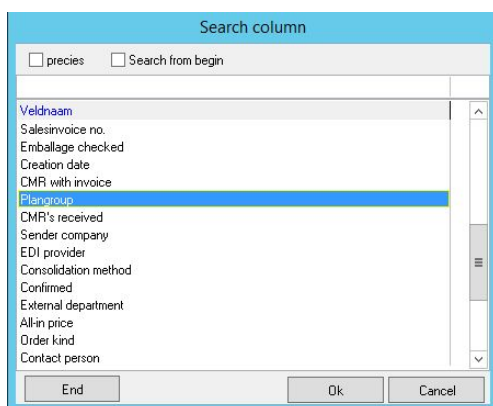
Search column

precies Search from begin

Veldnaam
Salesinvoice no.
Emballage checked
Creation date
CMR with invoice
Plangroup
CMR's received
Sender company
EDI provider
Consolidation method
Confirmed
External department
All-in price
Order kind
Contact person

End Ok Cancel